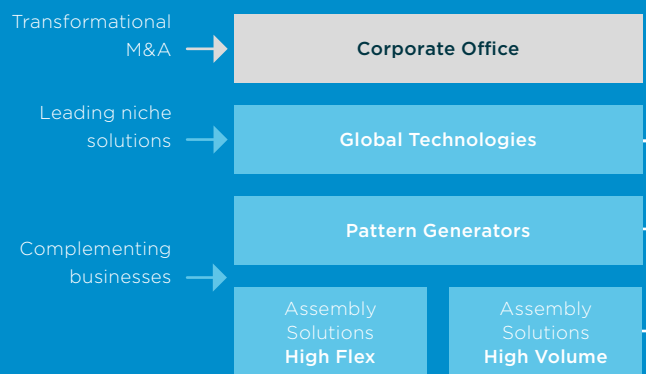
Transformational M&A

Corporate Office

Leading niche solutions

Global Technologies

Pattern Generators

Complementing businesses

Assembly Solutions **High Flex**

Assembly Solutions **High Volume**